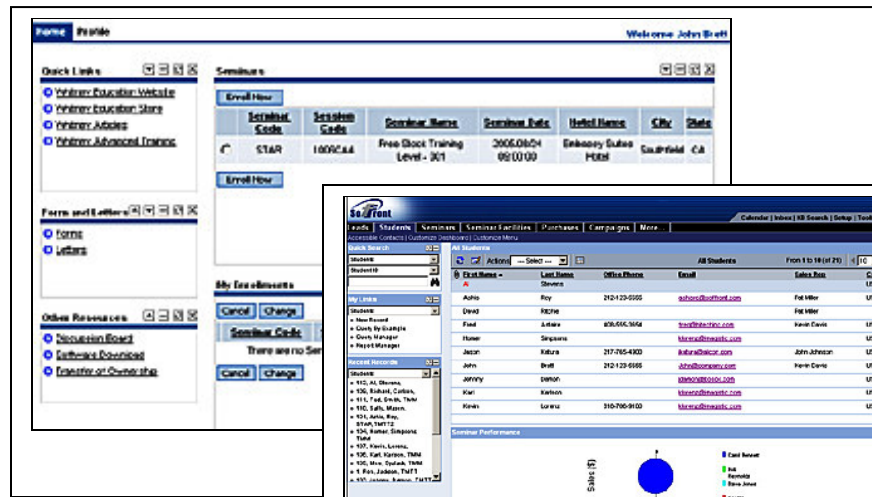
Home Profile

Welcome John Brett

Quick Links

Whitney Education Website

Whitney Education Store

Whitney Articles

Whitney Advanced Training

Forms and Letters

Forms

Letters

Other Resources

Discussion Board

Software Download

Transfer of Ownership

Seminars

Enroll Now

| | Seminar Code | Session Code | Seminar Name | Seminar Date | Hotel Name | City | State |
|---|---|---|---|---|---|---|---|
| | STAR | 1009CA4 | Free Stock Training Level - 301 | 2005/06/24 09:00:00 | Embassy Suites Hotel | Southfield | CA |

Enroll Now

My Enrollments

Cancel Change

Seminar Code

There are no Sem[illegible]

Cancel Change

SoftFront

Calendar | Inbox | KB Search | Setup | Tools

Leads Students Seminars Seminar Facilities Purchases Campaigns More...

Accessible Contacts | Customize Dashboard | Customize Menu

Quick Search

Students

Student ID

My Links

Students

New Record

Query By Example

Query Manager

Report Manager

Recent Records

Students

110, Al, Stevens,

135, Richard, Carlson,

111, Ted, Smith, TMM

110, Sally, Mason,

114, Ashis, Roy, STAR,TMTT2

134, Homer, Simpsons TMM

137, Kevin, Lorenz,

135, Karl, Karlson, TMM

135, Max, Spdack, TMM

1, Ron, Jackson, TMT1

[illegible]

All Students

Actions --- Select ---

All Students

From 1 to 10 (of 21)

| First Name | Last Name | Office Phone | Email | Sales Rep |
|---|---|---|---|---|
| Al | Stevens | | | |
| Ashis | Roy | 212-123-5555 | ashoroy@softfront.com | Pat Miller |
| David | Ritchie | | | Pat Miller |
| Fred | Antaire | 408-555-3654 | fred@fintechinc.com | Kevin Davis |
| Homer | Simpsons | | hlorenz@mwsstic.com | |
| Jason | Kattura | 217-765-4300 | jkattura@talcor.com | John Johnson |
| John | Brett | 212-123-5555 | John@company.com | Kevin Davis |
| Jemmy | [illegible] | | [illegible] | |
| Karl | Karlson | | klorenz@mwsstic.com | |
| Kevin | Lorenz | 310-790-9100 | klorenz@mwsstic.com | |

Seminar Performance

Sales ($)

Carol Bennett

Bill Reynolds

Steve Jones